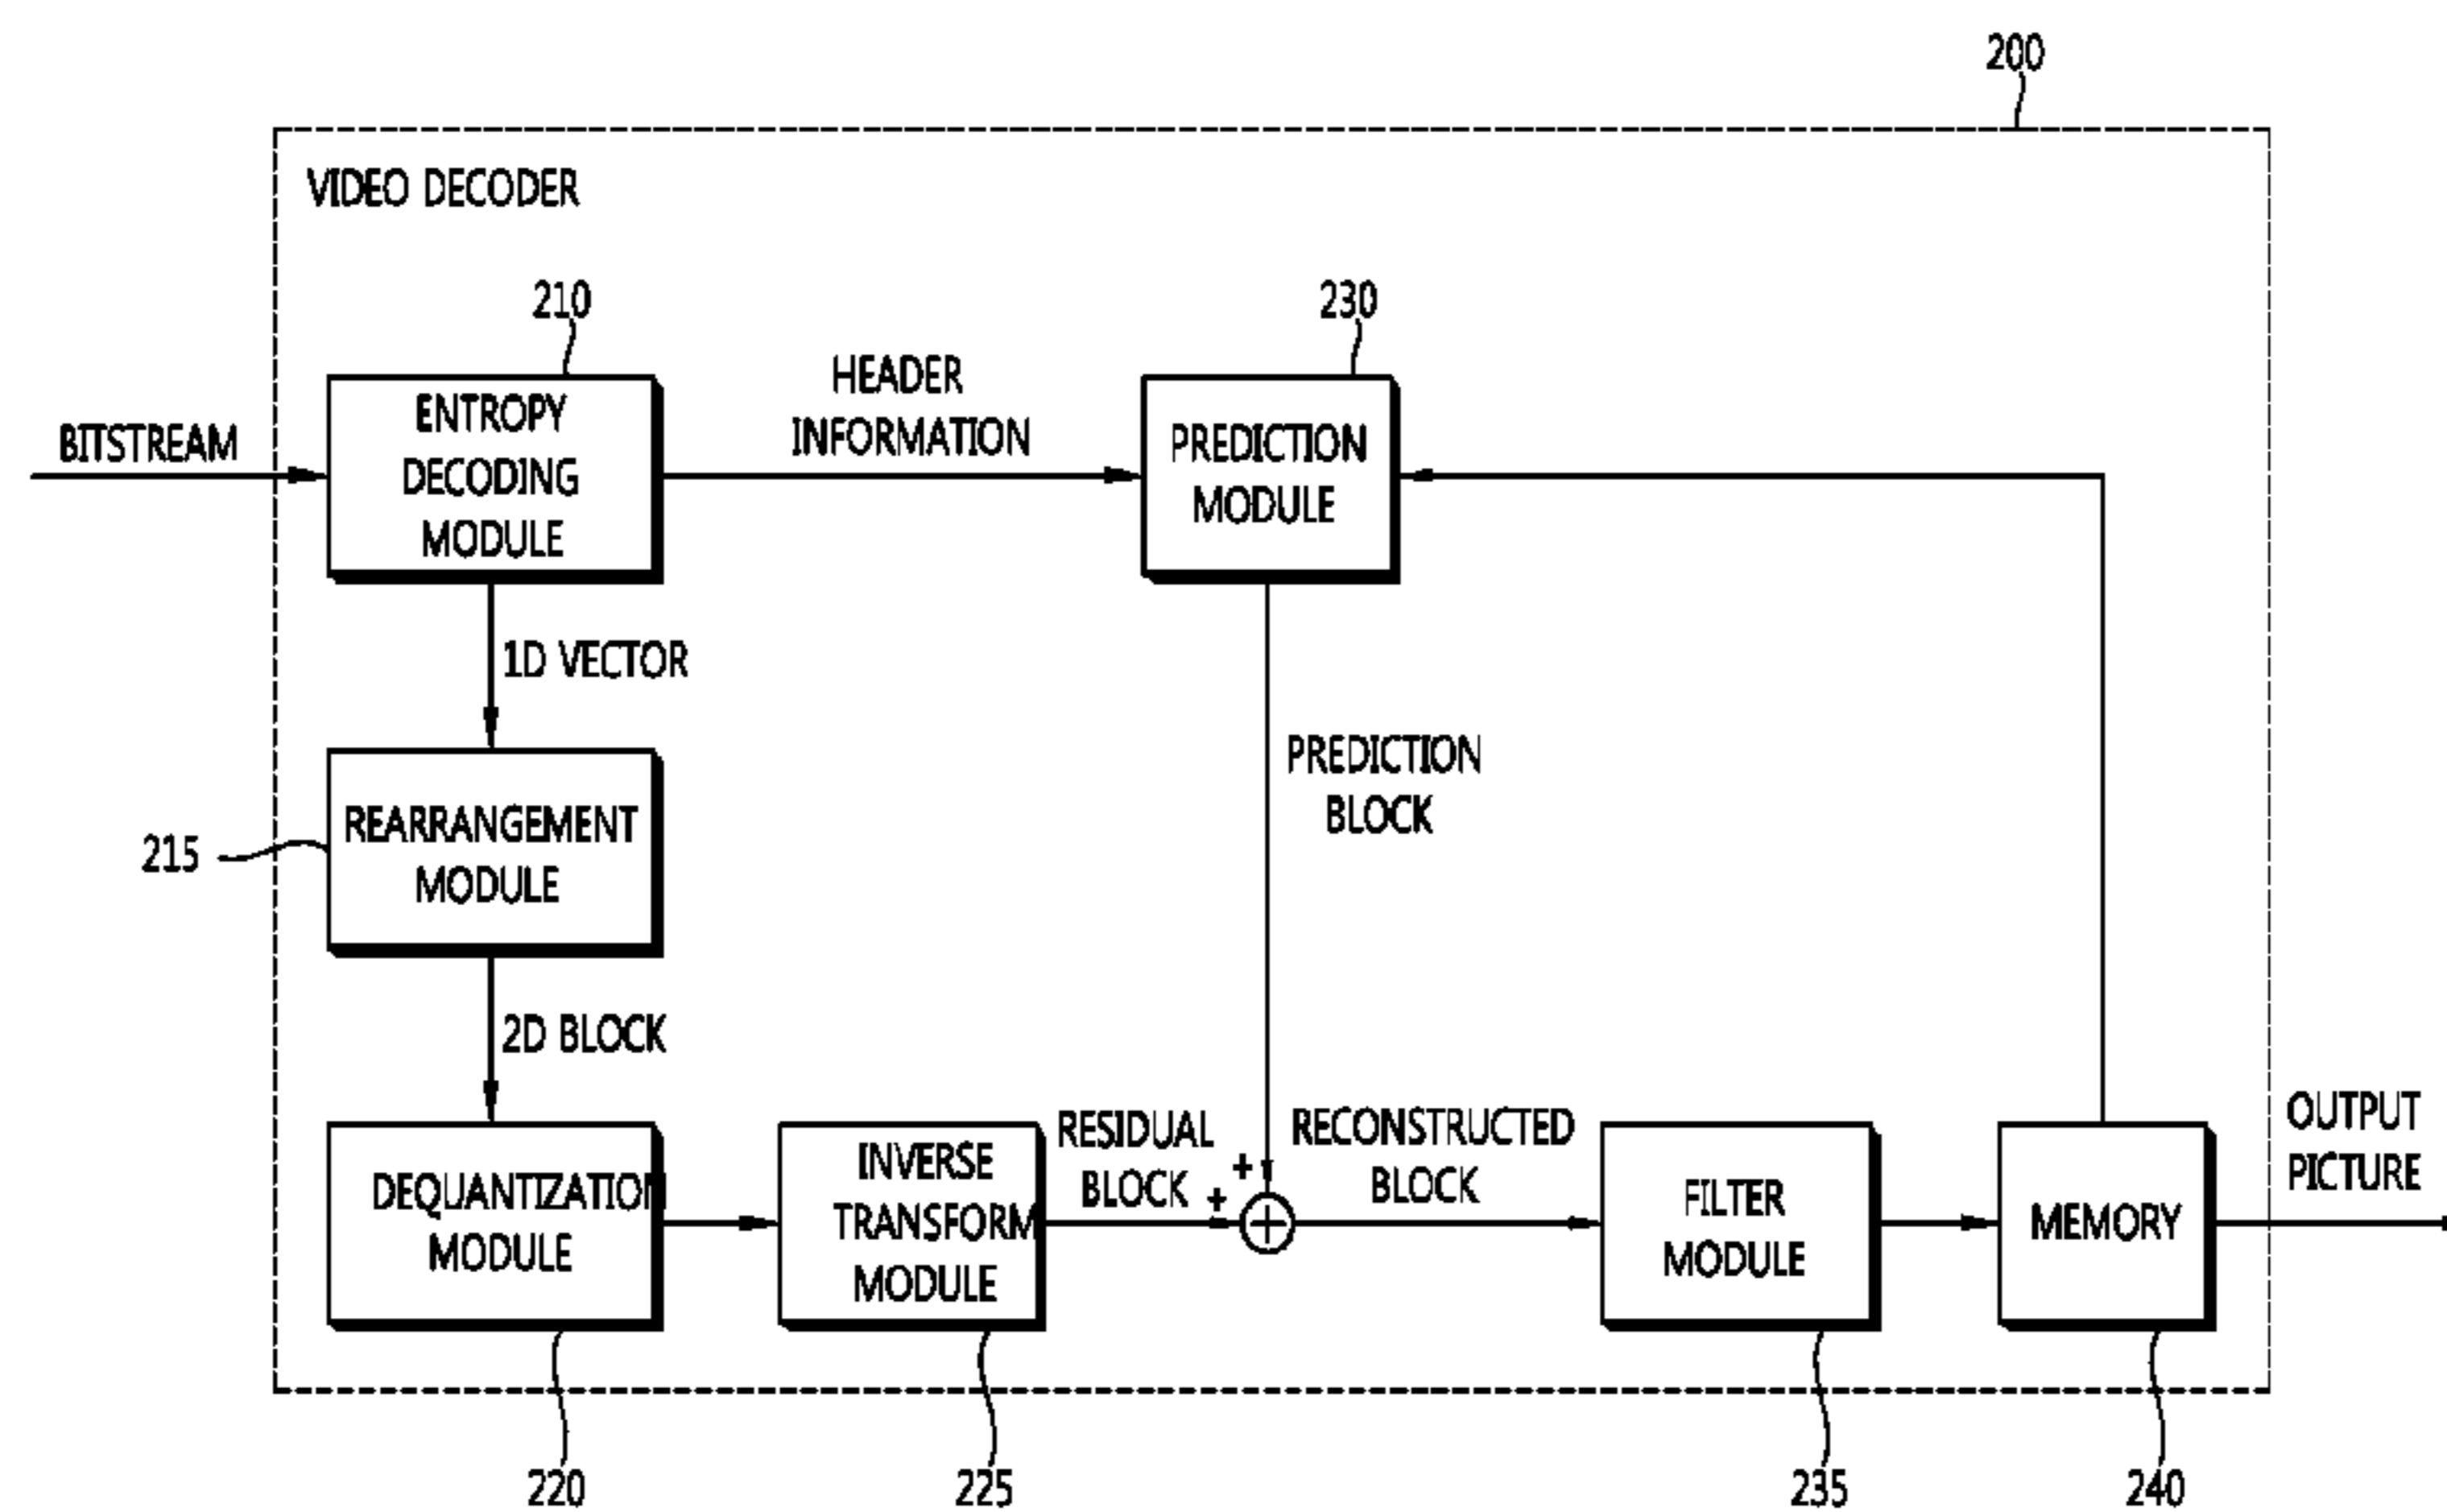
200

VIDEO DECODER

210

230

HEADER INFORMATION

BITSTREAM

ENTROPY DECODING MODULE

PREDICTION MODULE

1D VECTOR

PREDICTION BLOCK

REARRANGEMENT MODULE

215

2D BLOCK

RESIDUAL BLOCK

RECONSTRUCTED BLOCK

OUTPUT PICTURE

+

+

DEQUANTIZATION MODULE

INVERSE TRANSFORM MODULE

FILTER MODULE

MEMORY

220

225

235

240